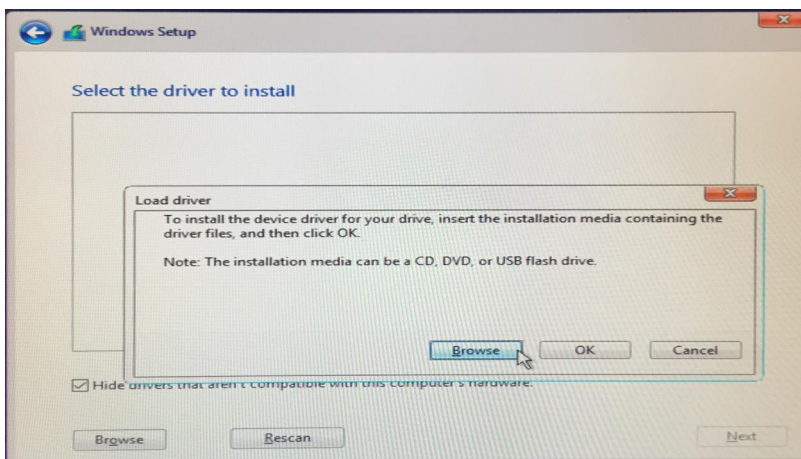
Windows Setup

Select the driver to install

Load driver

To install the device driver for your drive, insert the installation media containing the driver files, and then click OK.

Note: The installation media can be a CD, DVD, or USB flash drive.

Browse

OK

Cancel

Hide drivers that aren't compatible with this computer's hardware.

Browse

Rescan

Next